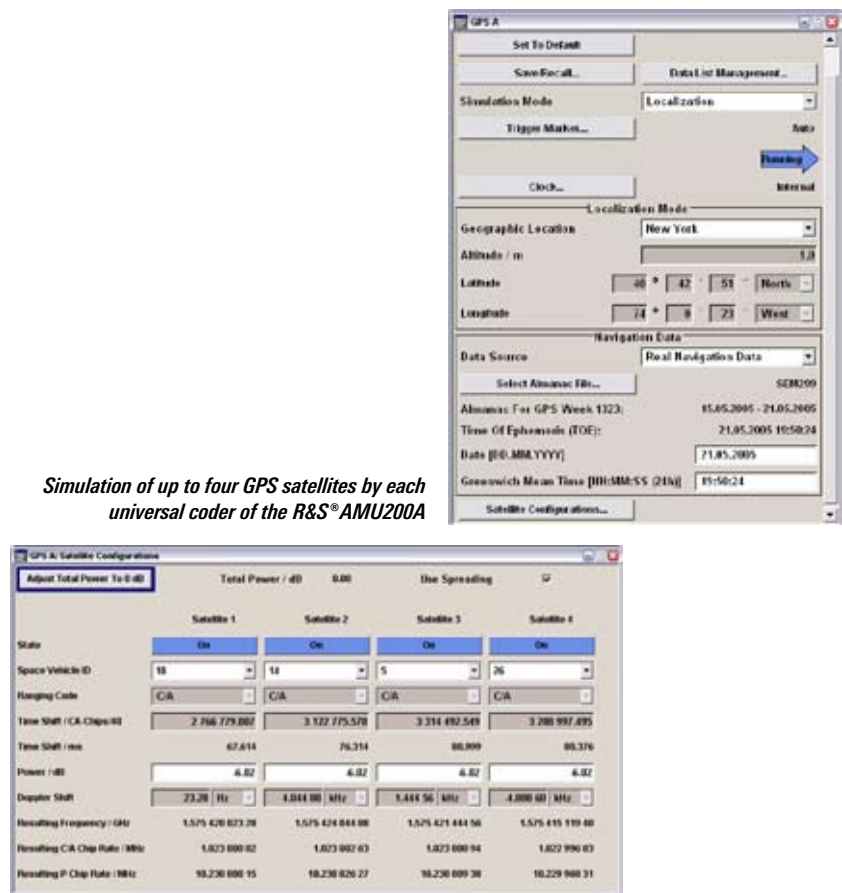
GPS A

Set To Default

Save/Recall...

Data List Management...

Simulation Mode

Localization

Trigger Marker...

Auto

Running

Clock...

Internal

Localization Mode

Geographic Location

New York

Altitude / m

1.0

Latitude

40 ° 42 ' 51 " North

Longitude

74 ° 0 ' 23 " West

Navigation Data

Data Source

Real Navigation Data

Select Almanac File...

SEM299

Almanac For GPS Week 1323:

15.05.2005 - 21.05.2005

Time Of Ephemeris (TOE):

21.05.2005 19:50:24

Date [DD.MM.YYYY]

21.05.2005

Greenwich Mean Time [HH:MM:SS (24h)]

19:50:24

Satellite Configurations...

Simulation of up to four GPS satellites by each universal coder of the R&S®AMU200A

GPS A: Satellite Configurations

Adjust Total Power To 0 dB

Total Power / dB 0.00

Use Spreading

| | Satellite 1 | Satellite 2 | Satellite 3 | Satellite 4 |
|---|---|---|---|---|
| State | On | On | On | On |
| Space Vehicle ID | 18 | 14 | 5 | 26 |
| Ranging Code | C/A | C/A | C/A | C/A |
| Time Shift / C/A-Chips/48 | 2 766 779.007 | 3 122 775.578 | 3 314 492.549 | 3 288 997.495 |
| Time Shift / ms | 67.614 | 76.314 | 80.999 | 80.376 |
| Power / dB | -6.02 | -6.02 | -6.02 | -6.02 |
| Doppler Shift | 23.28 Hz | 4.044 00 kHz | 1.444 56 kHz | -4.080 60 kHz |
| Resulting Frequency / GHz | 1.575 420 023 28 | 1.575 424 044 00 | 1.575 421 444 56 | 1.575 415 119 40 |
| Resulting C/A Chip Rate / MHz | 1.023 000 02 | 1.023 002 63 | 1.023 000 94 | 1.022 996 83 |
| Resulting P Chip Rate / MHz | 10.230 000 15 | 10.230 026 27 | 10.230 009 38 | 10.229 968 31 |